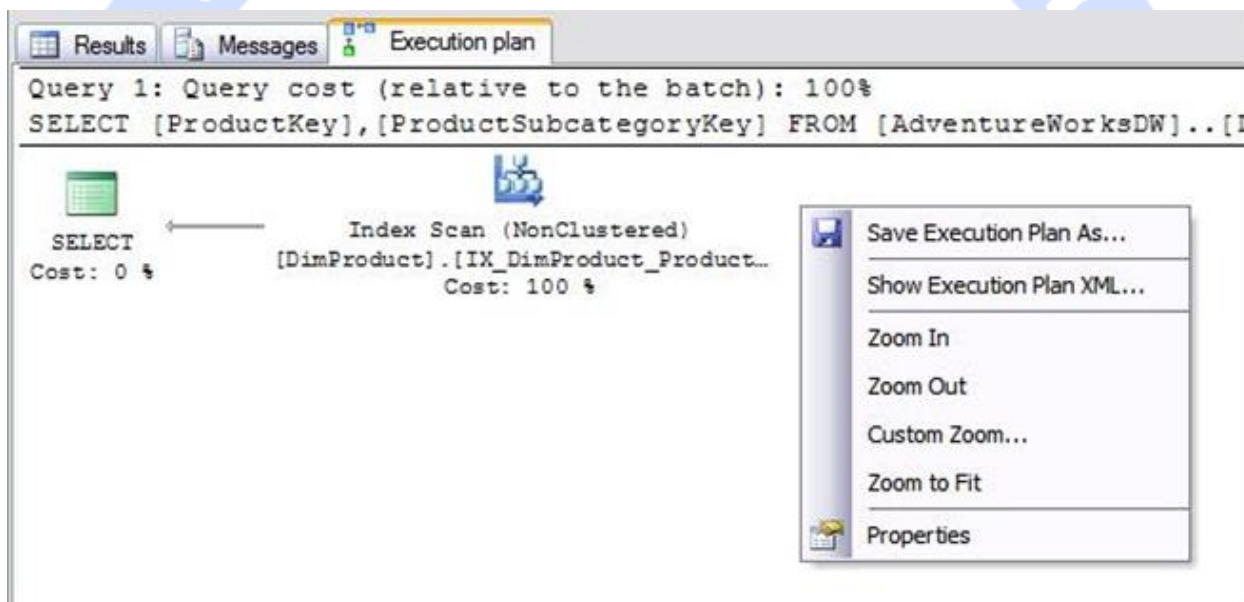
Results Messages Execution plan

Query 1: Query cost (relative to the batch): 100%
SELECT [ProductKey],[ProductSubcategoryKey] FROM [AdventureWorksDW]..[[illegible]

SELECT
Cost: 0 %

Index Scan (NonClustered)
[DimProduct].[IX_DimProduct_Product…
Cost: 100 %

Save Execution Plan As...
Show Execution Plan XML...
Zoom In
Zoom Out
Custom Zoom...
Zoom to Fit
Properties